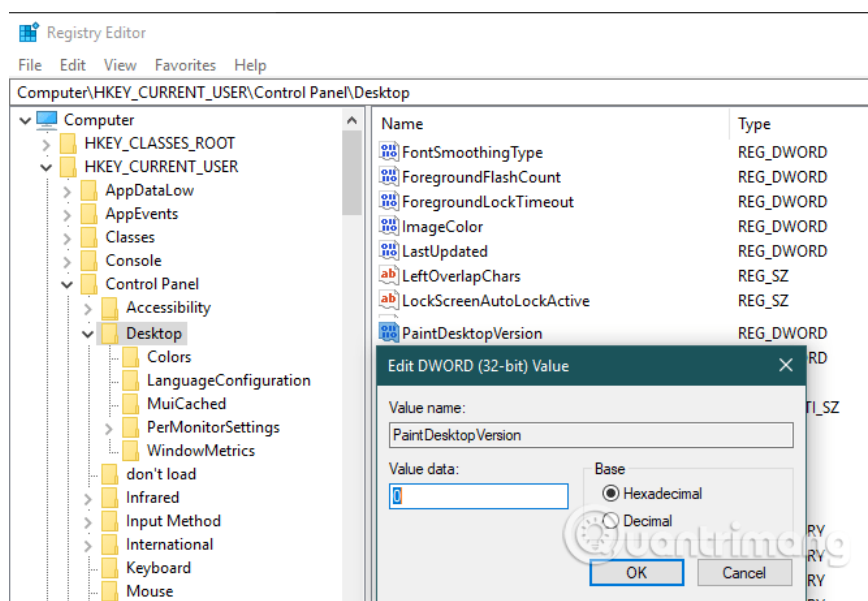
Registry Editor

File Edit View Favorites Help

Computer\HKEY_CURRENT_USER\Control Panel\Desktop

Computer
HKEY_CLASSES_ROOT
HKEY_CURRENT_USER
AppDataLow
AppEvents
Classes
Console
Control Panel
Accessibility
Desktop
Colors
LanguageConfiguration
MuiCached
PerMonitorSettings
WindowMetrics
don't load
Infrared
Input Method
International
Keyboard
Mouse

| Name | Type |
|---|---|
| FontSmoothingType | REG_DWORD |
| ForegroundFlashCount | REG_DWORD |
| ForegroundLockTimeout | REG_DWORD |
| ImageColor | REG_DWORD |
| LastUpdated | REG_DWORD |
| LeftOverlapChars | REG_SZ |
| LockScreenAutoLockActive | REG_SZ |
| PaintDesktopVersion | REG_DWORD |
| | RD |
| | TI_SZ |
| | RY |
| | RY |
| | RY |

Edit DWORD (32-bit) Value

Value name:
PaintDesktopVersion

Value data:
0

Base
Hexadecimal
Decimal

OK Cancel

Quantrimang